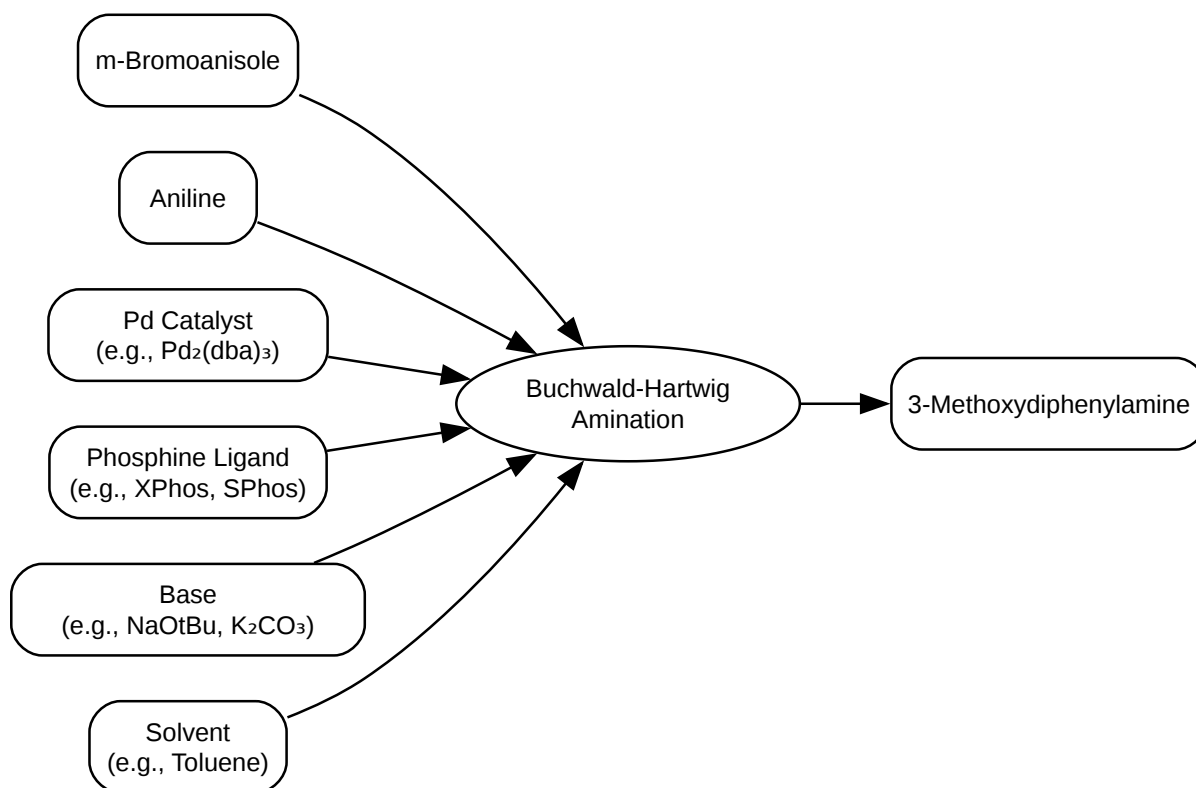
m-Bromoanisole

Aniline

Pd Catalyst
(e.g., $Pd_2(dba)_3$)

Phosphine Ligand
(e.g., XPhos, SPhos)

Base
(e.g., NaOtBu, $K_2CO_3$)

Solvent
(e.g., Toluene)

Buchwald-Hartwig
Amination

3-Methoxydiphenylamine